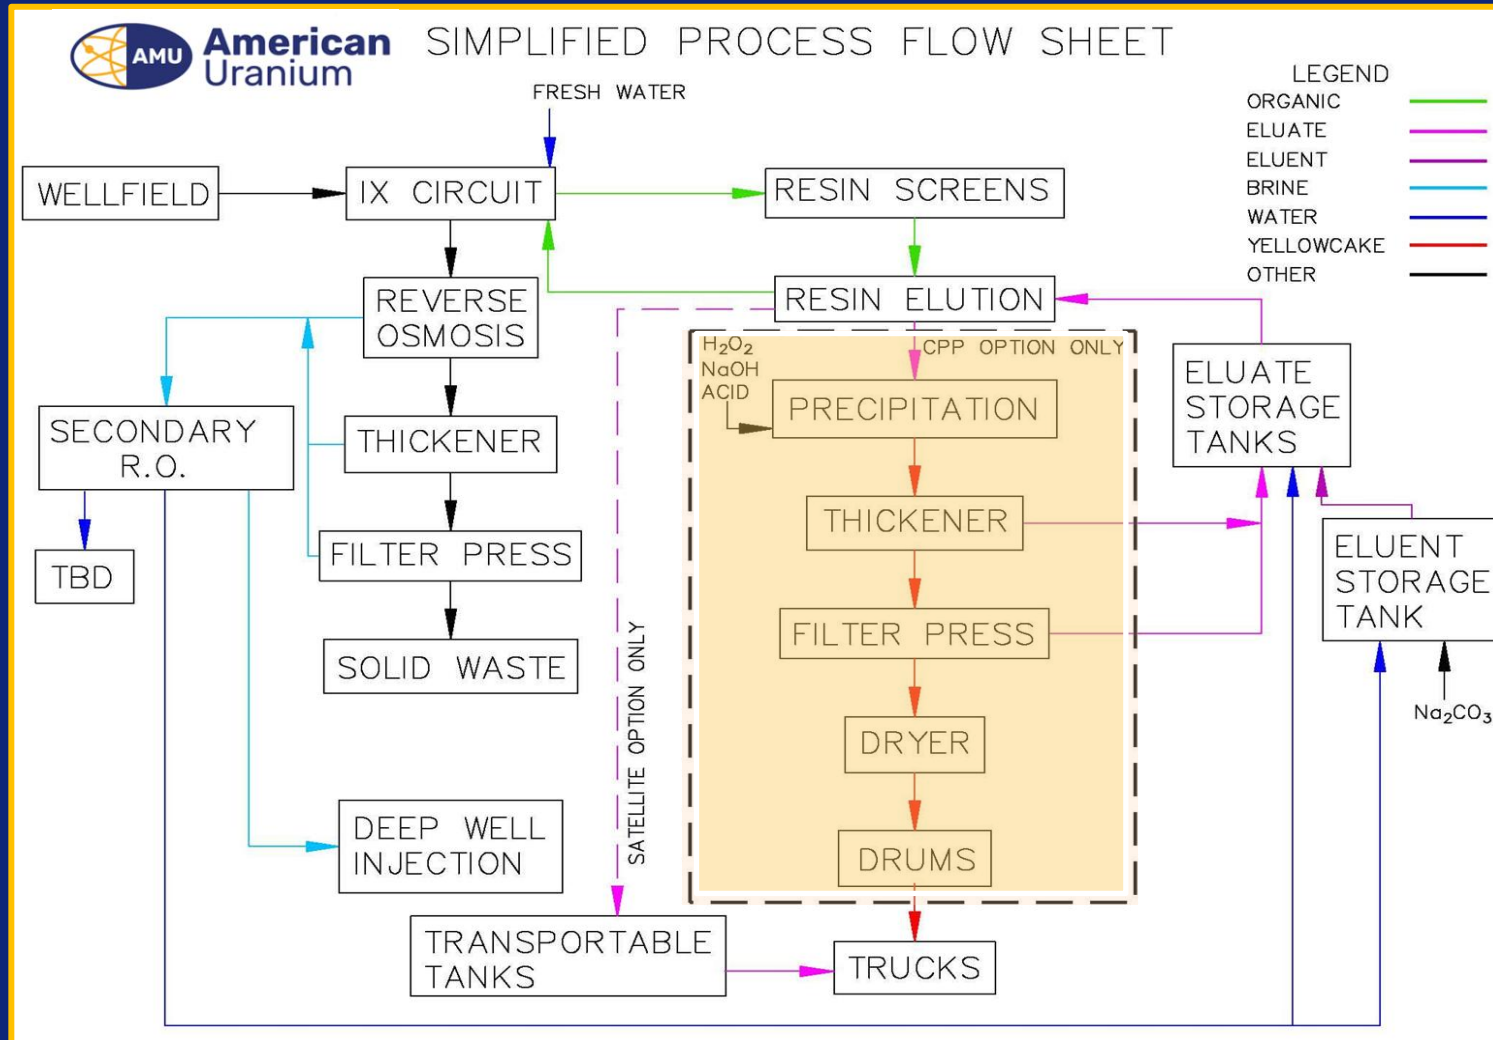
AMU American Uranium

SIMPLIFIED PROCESS FLOW SHEET

LEGEND
ORGANIC
ELUATE
ELUENT
BRINE
WATER
YELLOWCAKE
OTHER

FRESH WATER

WELLFIELD

IX CIRCUIT

RESIN SCREENS

RESIN ELUTION

REVERSE OSMOSIS

SECONDARY R.O.

THICKENER

FILTER PRESS

SOLID WASTE

TBD

DEEP WELL INJECTION

SATELLITE OPTION ONLY

CPP OPTION ONLY

$H_2O_2$
NaOH
ACID

PRECIPITATION

THICKENER

FILTER PRESS

DRYER

DRUMS

ELUATE STORAGE TANKS

ELUENT STORAGE TANK

$Na_2CO_3$

TRANSPORTABLE TANKS

TRUCKS